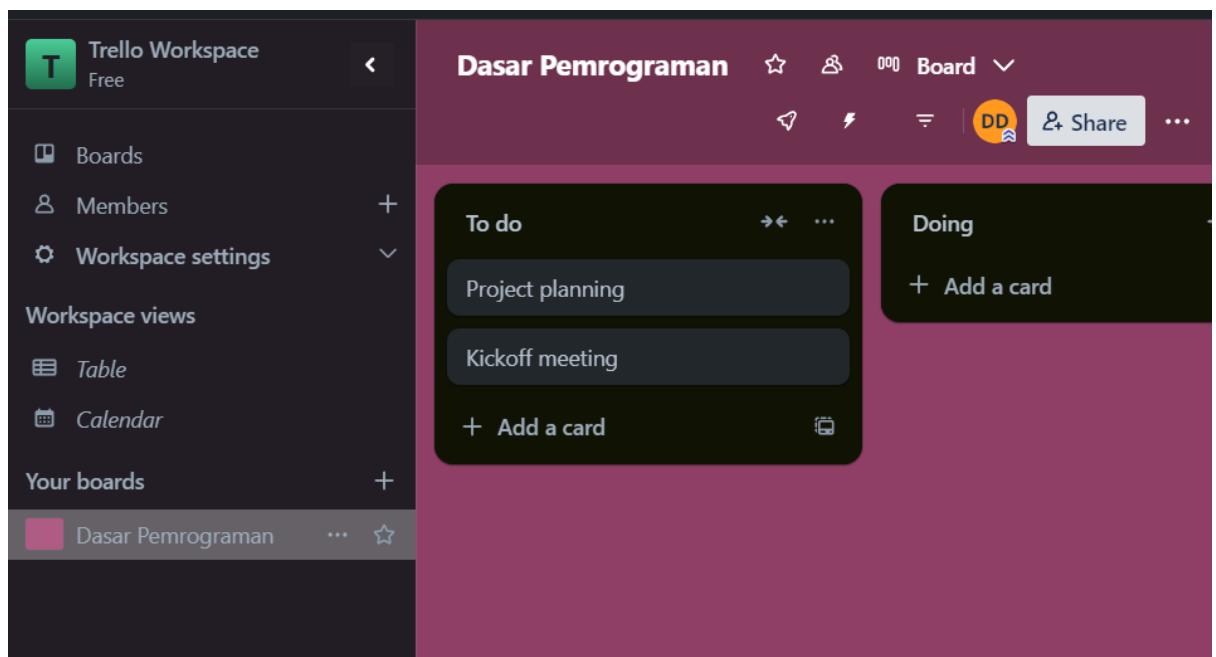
T
Trello Workspace
Free

Boards
Members
Workspace settings
Workspace views
Table
Calendar
Your boards
Dasar Pemrograman

Dasar Pemrograman
Board
DD
Share

To do
Project planning
Kickoff meeting
Add a card

Doing
Add a card